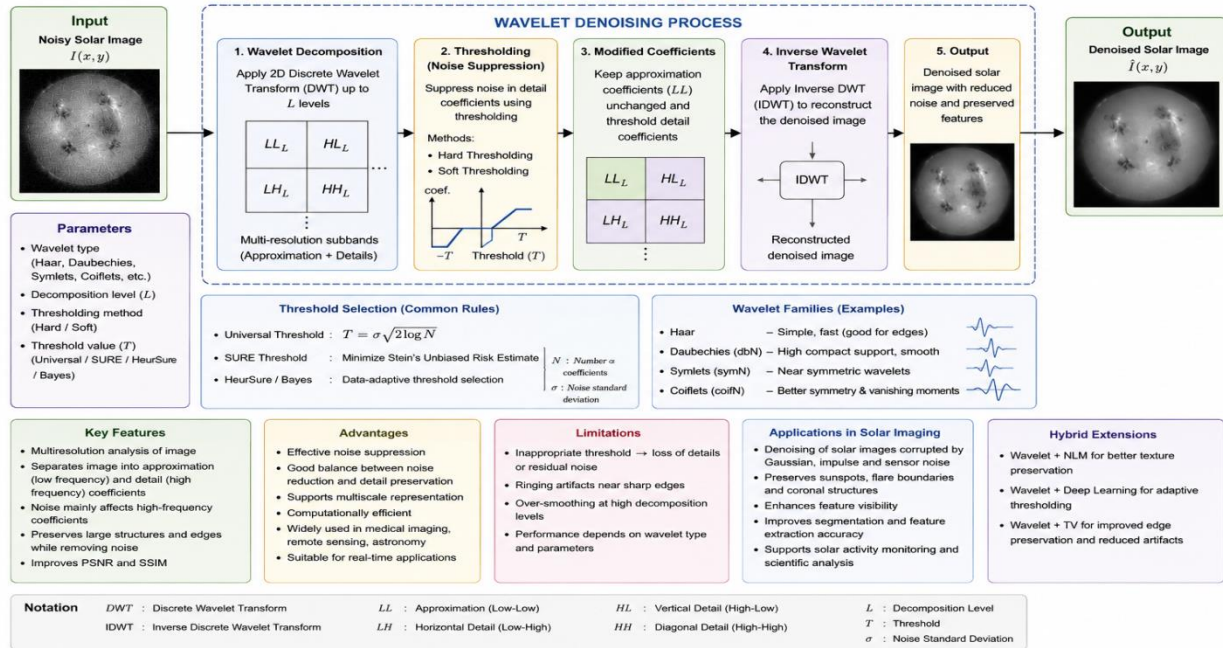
Input
Noisy Solar Image
$I(x,y)$

WAVELET DENOISING PROCESS

1. Wavelet Decomposition
Apply 2D Discrete Wavelet Transform (DWT) up to $L$ levels

| $LL_L$ | $HL_L$ |
|---|---|
| $LH_L$ | $HH_L$ |

...
⋮
Multi-resolution subbands (Approximation + Details)

2. Thresholding (Noise Suppression)
Suppress noise in detail coefficients using thresholding
Methods:
• Hard Thresholding
• Soft Thresholding
coef.
$T$
$-T$
Threshold ($T$)

3. Modified Coefficients
Keep approximation coefficients ($LL$) unchanged and threshold detail coefficients

| $LL_L$ | $HL_L$ |
|---|---|
| $LH_L$ | $HH_L$ |

⋮

4. Inverse Wavelet Transform
Apply Inverse DWT (IDWT) to reconstruct the denoised image
IDWT
Reconstructed denoised image

5. Output
Denoised solar image with reduced noise and preserved features

Output
Denoised Solar Image
$\hat{I}(x,y)$

Parameters
• Wavelet type (Haar, Daubechies, Symlets, Coiflets, etc.)
• Decomposition level ($L$)
• Thresholding method (Hard / Soft)
• Threshold value ($T$) (Universal / SURE / HeurSure / Bayes)

Threshold Selection (Common Rules)
• Universal Threshold : $T = \sigma\sqrt{2\log N}$
• SURE Threshold : Minimize Stein's Unbiased Risk Estimate
• HeurSure / Bayes : Data-adaptive threshold selection
$N$ : Number of coefficients
$\sigma$ : Noise standard deviation

Wavelet Families (Examples)
• Haar – Simple, fast (good for edges)
• Daubechies (dbN) – High compact support, smooth
• Symlets (symN) – Near symmetric wavelets
• Coiflets (coifN) – Better symmetry & vanishing moments

Key Features
• Multiresolution analysis of image
• Separates image into approximation (low frequency) and detail (high frequency) coefficients
• Noise mainly affects high-frequency coefficients
• Preserves large structures and edges while removing noise
• Improves PSNR and SSIM

Advantages
• Effective noise suppression
• Good balance between noise reduction and detail preservation
• Supports multiscale representation
• Computationally efficient
• Widely used in medical imaging, remote sensing, astronomy
• Suitable for real-time applications

Limitations
• Inappropriate threshold → loss of details or residual noise
• Ringing artifacts near sharp edges
• Over-smoothing at high decomposition levels
• Performance depends on wavelet type and parameters

Applications in Solar Imaging
• Denoising of solar images corrupted by Gaussian, impulse and sensor noise
• Preserves sunspots, flare boundaries and coronal structures
• Enhances feature visibility
• Improves segmentation and feature extraction accuracy
• Supports solar activity monitoring and scientific analysis

Hybrid Extensions
• Wavelet + NLM for better texture preservation
• Wavelet + Deep Learning for adaptive thresholding
• Wavelet + TV for improved edge preservation and reduced artifacts

Notation
$DWT$ : Discrete Wavelet Transform
IDWT : Inverse Discrete Wavelet Transform
$LL$ : Approximation (Low-Low)
$LH$ : Horizontal Detail (Low-High)
$HL$ : Vertical Detail (High-Low)
$HH$ : Diagonal Detail (High-High)
$L$ : Decomposition Level
$T$ : Threshold
$\sigma$ : Noise Standard Deviation